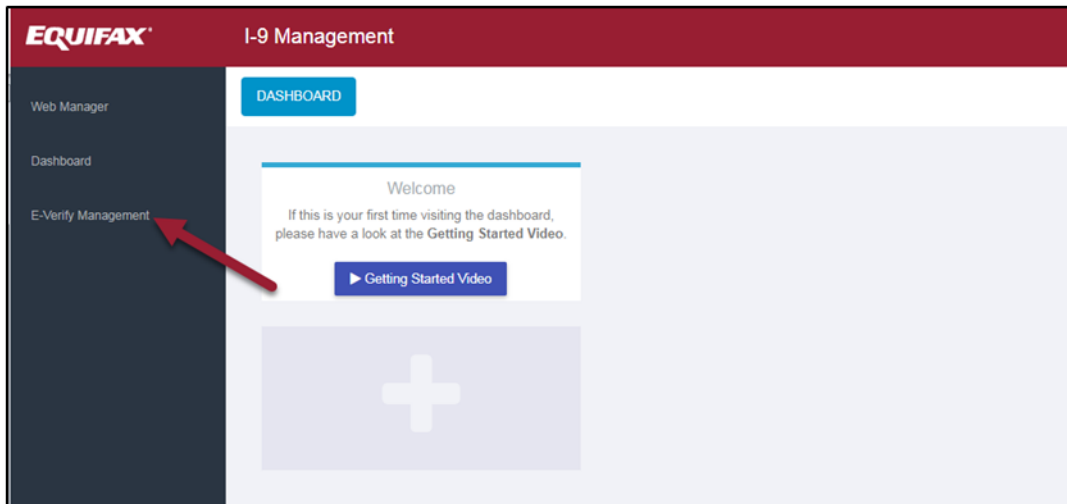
EQUIFAX

I-9 Management

Web Manager

Dashboard

E-Verify Management

DASHBOARD

Welcome

If this is your first time visiting the dashboard, please have a look at the **Getting Started Video**.

▶ Getting Started Video